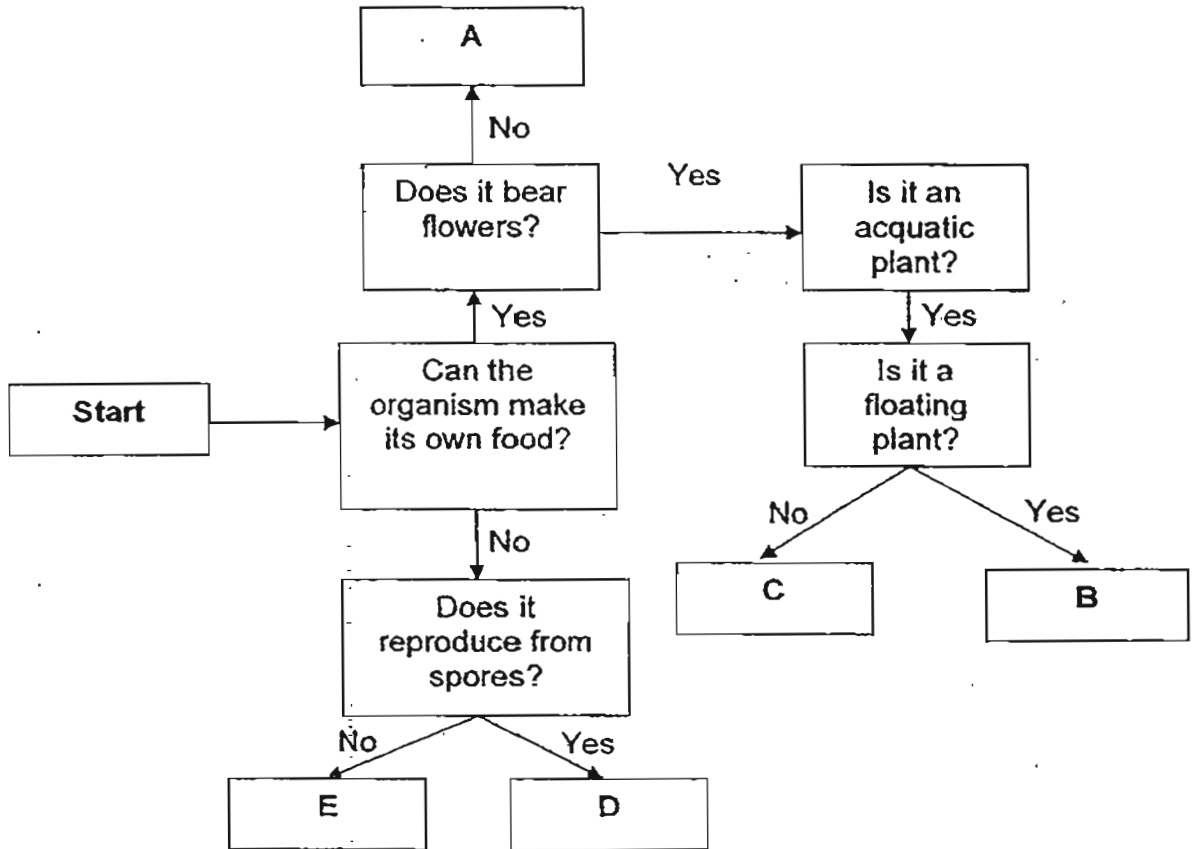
A

No

Does it bear flowers?

Yes

Is it an acquatic plant?

Yes

Is it a floating plant?

No

Yes

C

B

Yes

Start

Can the organism make its own food?

No

Does it reproduce from spores?

No

Yes

E

D